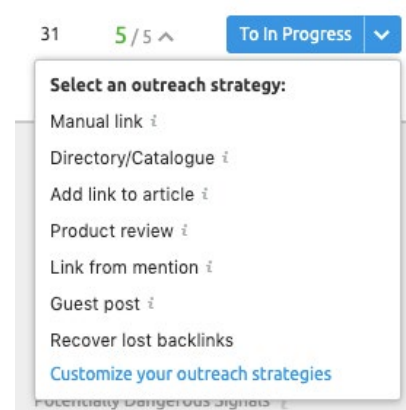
31 5/5

To In Progress

Select an outreach strategy:

Manual link i

Directory/Catalogue i

Add link to article i

Product review i

Link from mention i

Guest post i

Recover lost backlinks

Customize your outreach strategies

Potentially Dangerous Signals